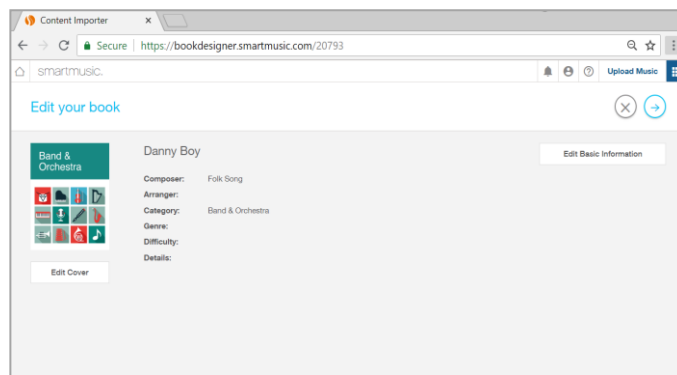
Content Importer ×

Secure | https://bookdesigner.smartmusic.com/20793

smartmusic.

Upload Music

Edit your book

Band & Orchestra

Edit Cover

Danny Boy

Edit Basic Information

Composer: Folk Song
Arranger:
Category: Band & Orchestra
Genre:
Difficulty:
Details: